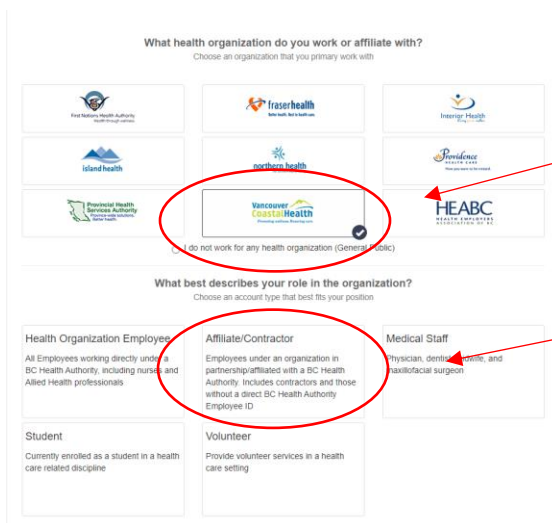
What health organization do you work or affiliate with?

Choose an organization that you primary work with

First Nations Health Authority
Health through wellness

fraserhealth
Better health. Best in health care.

Interior Health

island health

northern health

Providence
HEALTH CARE

Provincial Health Services Authority
Province-wide solutions. Better health.

Vancouver CoastalHealth
Promoting wellness. Ensuring care.

HEABC
HEALTH EMPLOYERS ASSOCIATION OF BC

I do not work for any health organization (General Public)

What best describes your role in the organization?

Choose an account type that best fits your position

Health Organization Employee
All Employees working directly under a BC Health Authority, including nurses and Allied Health professionals

Affiliate/Contractor
Employees under an organization in partnership/affiliated with a BC Health Authority. Includes contractors and those without a direct BC Health Authority Employee ID

Medical Staff
Physician, dentist, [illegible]dwife, and maxillofacial surgeon

Student
Currently enrolled as a student in a health care related discipline

Volunteer
Provide volunteer services in a health care setting